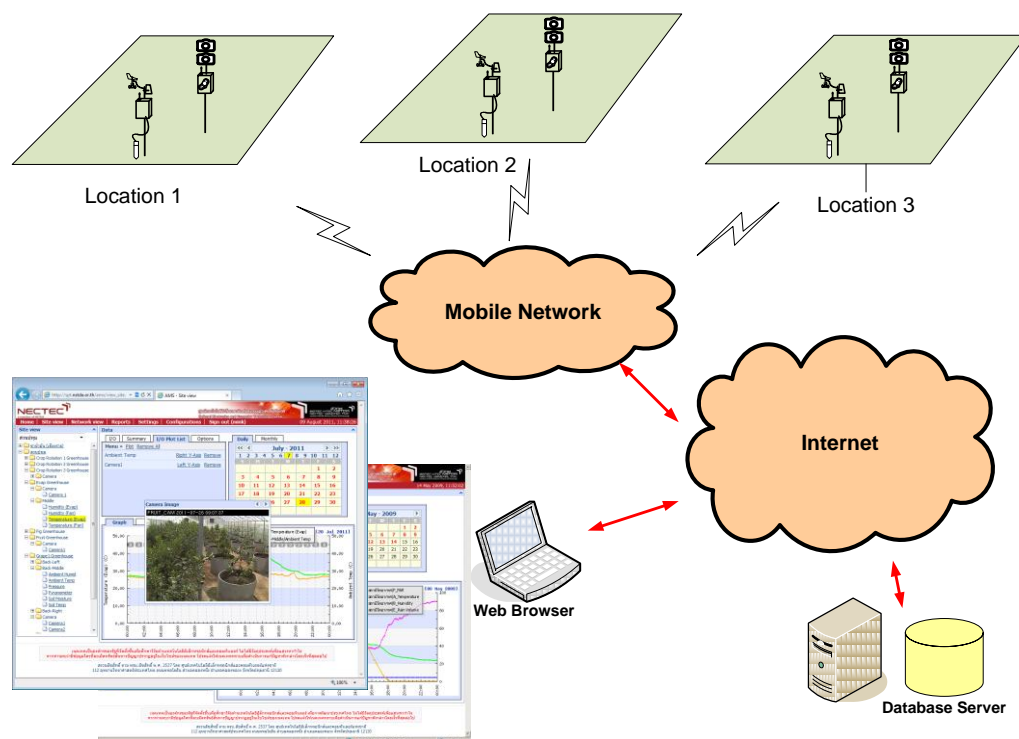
Location 1

Location 2

Location 3

Mobile Network

Internet

Web Browser

Database Server

NECTEC

Home | Site view | Network view | Reports | Settings | Configurations | Sign out

Site view

Data

I/O | Summary | I/O Plot List | Options

Daily | Monthly

July - 2011

| 1 | 2 | 3 | 4 | 5 | 6 | 7 |
|---|---|---|---|---|---|---|
| | | | | | 1 | 2 |
| 3 | 4 | 5 | 6 | 7 | 8 | 9 |
| 10 | 11 | 12 | 13 | 14 | 15 | 16 |
| 17 | 18 | 19 | 20 | 21 | 22 | 23 |
| 24 | 25 | 26 | 27 | 28 | 29 | 30 |

Ambient Temp

Camera1

Right Y-Axis Remove

Left Y-Axis Remove

Camera Image

Graph

Temperature (Evap)

Middle/Ambient Temp

May - 2009

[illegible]